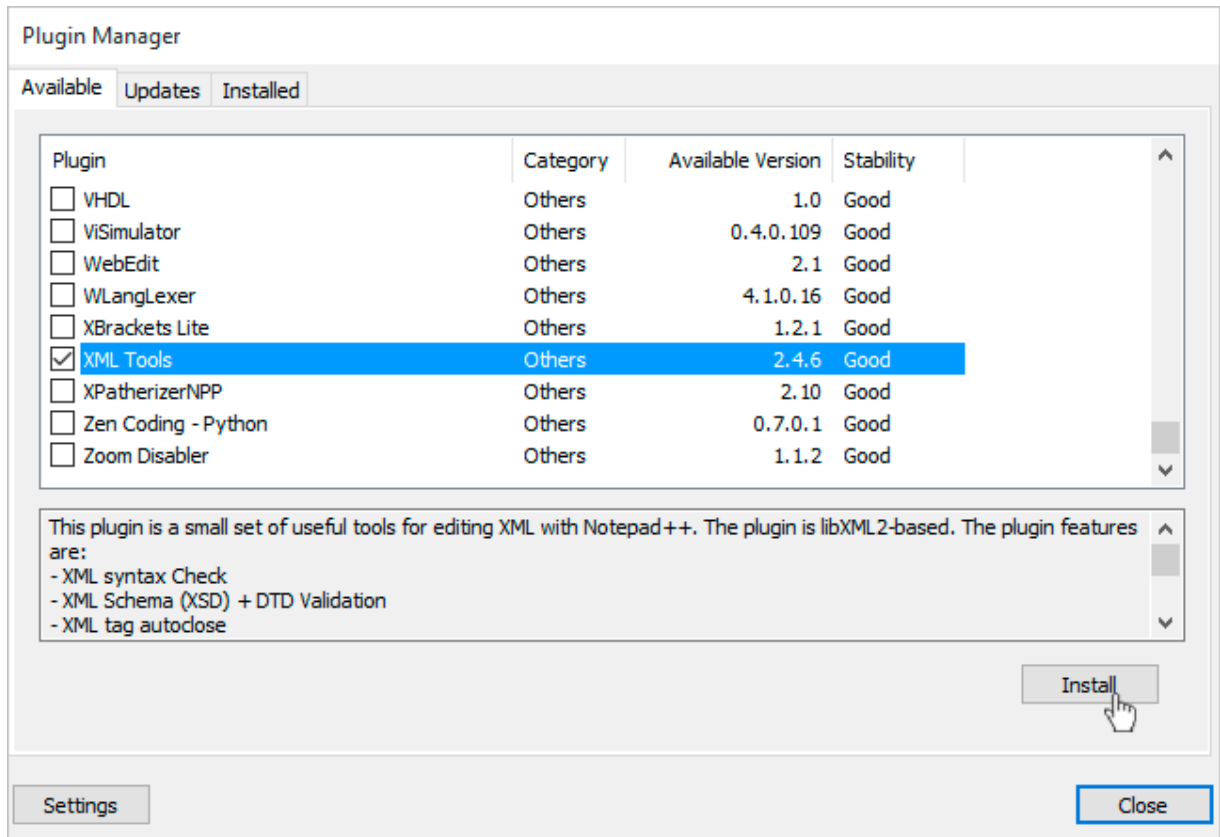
Plugin Manager

Available | Updates | Installed

| Plugin | Category | Available Version | Stability |
|---|---|---|---|
| VHDL | Others | 1.0 | Good |
| ViSimulator | Others | 0.4.0.109 | Good |
| WebEdit | Others | 2.1 | Good |
| WLangLexer | Others | 4.1.0.16 | Good |
| XBrackets Lite | Others | 1.2.1 | Good |
| XML Tools | Others | 2.4.6 | Good |
| XPatherizerNPP | Others | 2.10 | Good |
| Zen Coding - Python | Others | 0.7.0.1 | Good |
| Zoom Disabler | Others | 1.1.2 | Good |

This plugin is a small set of useful tools for editing XML with Notepad++. The plugin is libXML2-based. The plugin features are:
- XML syntax Check
- XML Schema (XSD) + DTD Validation
- XML tag autoclose

Install

Settings

Close